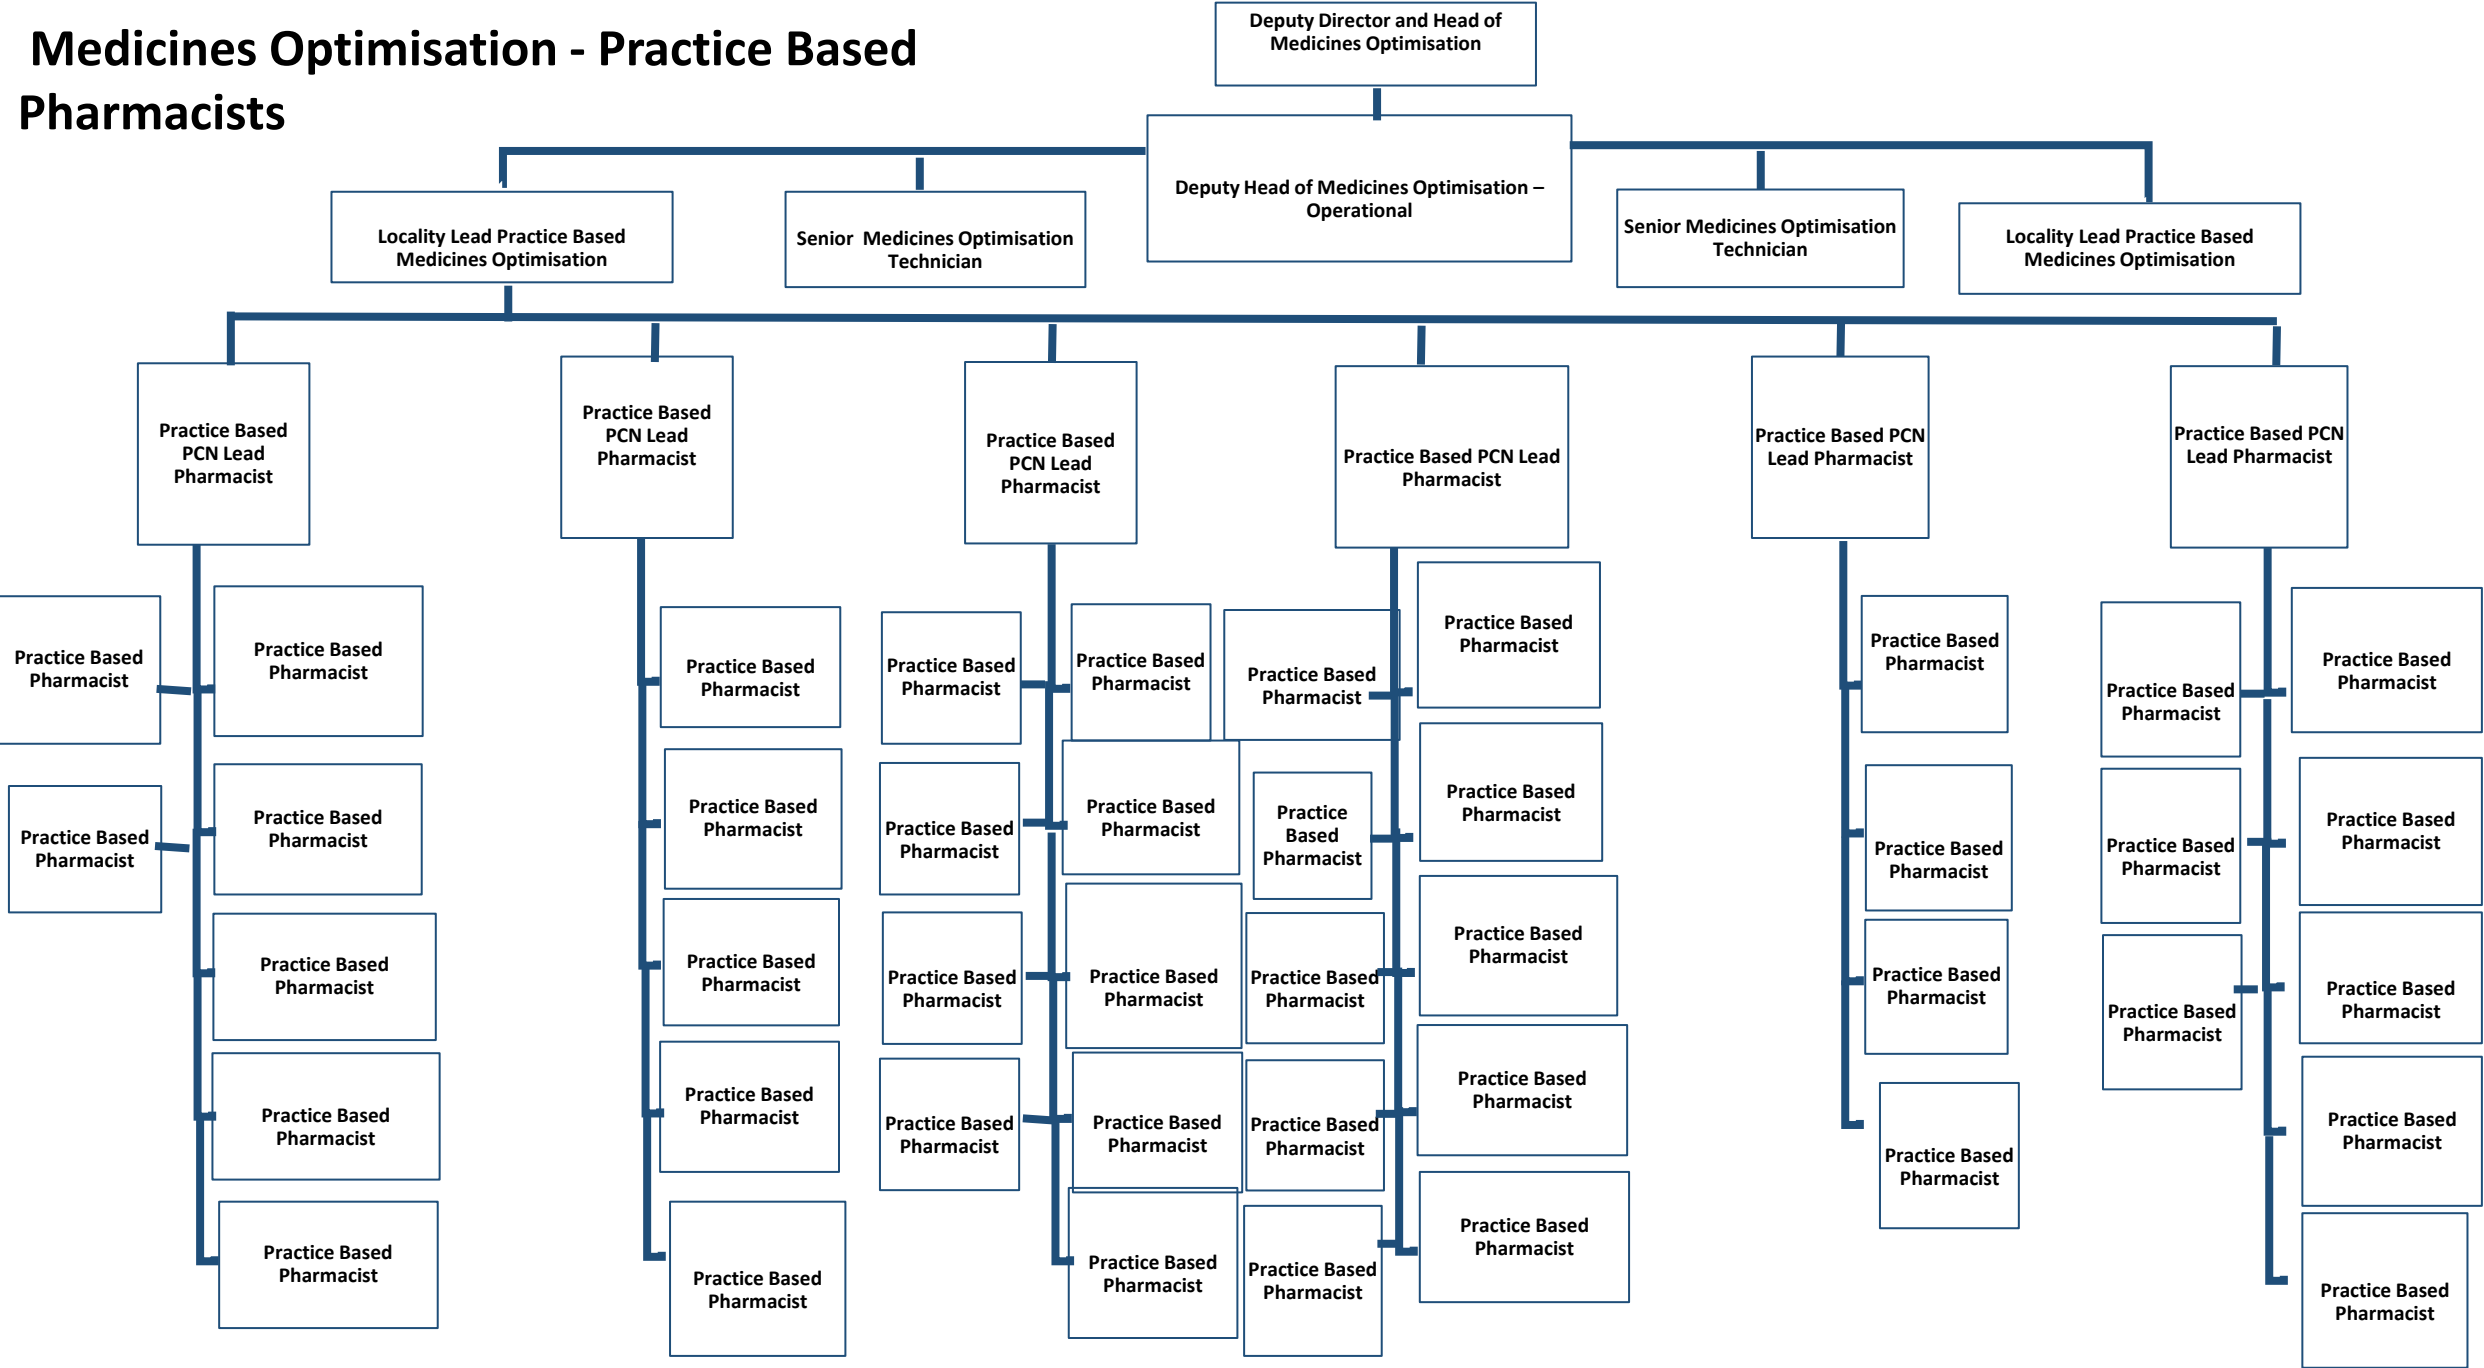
Medicines Optimisation - Practice Based Pharmacists

Deputy Director and Head of Medicines Optimisation

Deputy Head of Medicines Optimisation – Operational

Locality Lead Practice Based Medicines Optimisation

Senior Medicines Optimisation Technician

Senior Medicines Optimisation Technician

Locality Lead Practice Based Medicines Optimisation

Practice Based PCN Lead Pharmacist

Practice Based PCN Lead Pharmacist

Practice Based PCN Lead Pharmacist

Practice Based PCN Lead Pharmacist

Practice Based PCN Lead Pharmacist

Practice Based PCN Lead Pharmacist

Practice Based Pharmacist

Practice Based Pharmacist

Practice Based Pharmacist

Practice Based Pharmacist

Practice Based Pharmacist

Practice Based Pharmacist

Practice Based Pharmacist

Practice Based Pharmacist

Practice Based Pharmacist

Practice Based Pharmacist

Practice Based Pharmacist

Practice Based Pharmacist

Practice Based Pharmacist

Practice Based Pharmacist

Practice Based Pharmacist

Practice Based Pharmacist

Practice Based Pharmacist

Practice Based Pharmacist

Practice Based Pharmacist

Practice Based Pharmacist

Practice Based Pharmacist

Practice Based Pharmacist

Practice Based Pharmacist

Practice Based Pharmacist

Practice Based Pharmacist

Practice Based Pharmacist

Practice Based Pharmacist

Practice Based Pharmacist

Practice Based Pharmacist

Practice Based Pharmacist

Practice Based Pharmacist

Practice Based Pharmacist

Practice Based Pharmacist

Practice Based Pharmacist

Practice Based Pharmacist

Practice Based Pharmacist

Practice Based Pharmacist

Practice Based Pharmacist

Practice Based Pharmacist

Practice Based Pharmacist

Practice Based Pharmacist

Practice Based Pharmacist

Practice Based Pharmacist

Practice Based Pharmacist

Practice Based Pharmacist